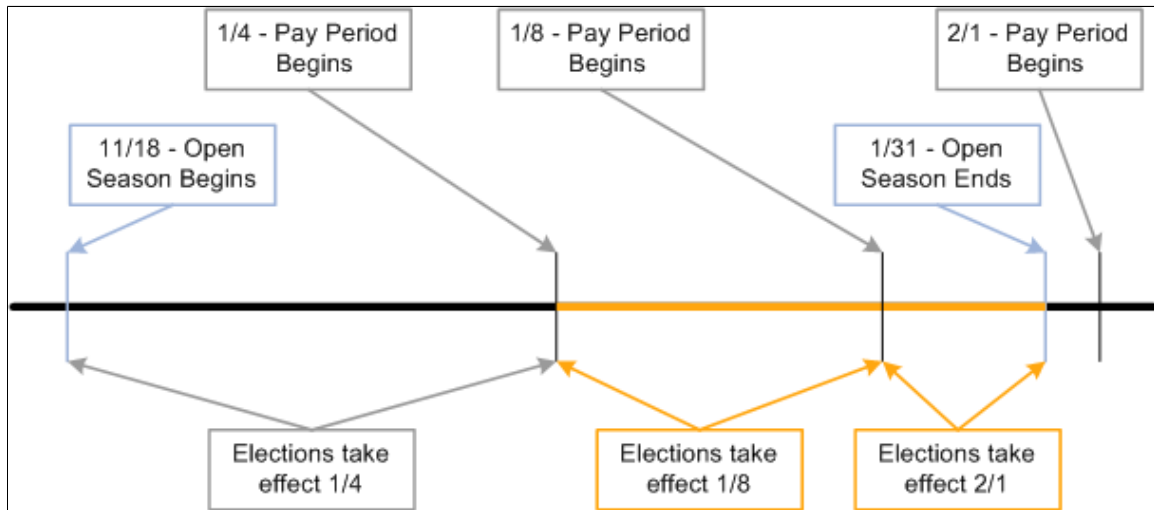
1/4 - Pay Period Begins

1/8 - Pay Period Begins

2/1 - Pay Period Begins

11/18 - Open Season Begins

1/31 - Open Season Ends

Elections take effect 1/4

Elections take effect 1/8

Elections take effect 2/1